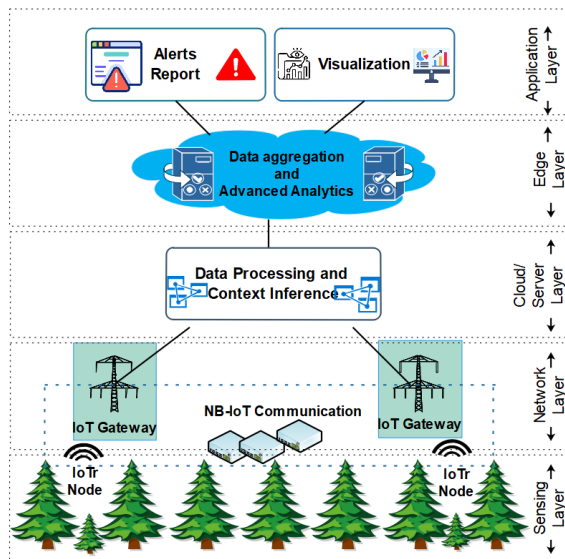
Alerts Report

Visualization

Application Layer

Data aggregation and Advanced Analytics

Edge Layer

Data Processing and Context Inference

Cloud/ Server Layer

IoT Gateway

NB-IoT Communication

IoT Gateway

Network Layer

IoTr Node

IoTr Node

Sensing Layer